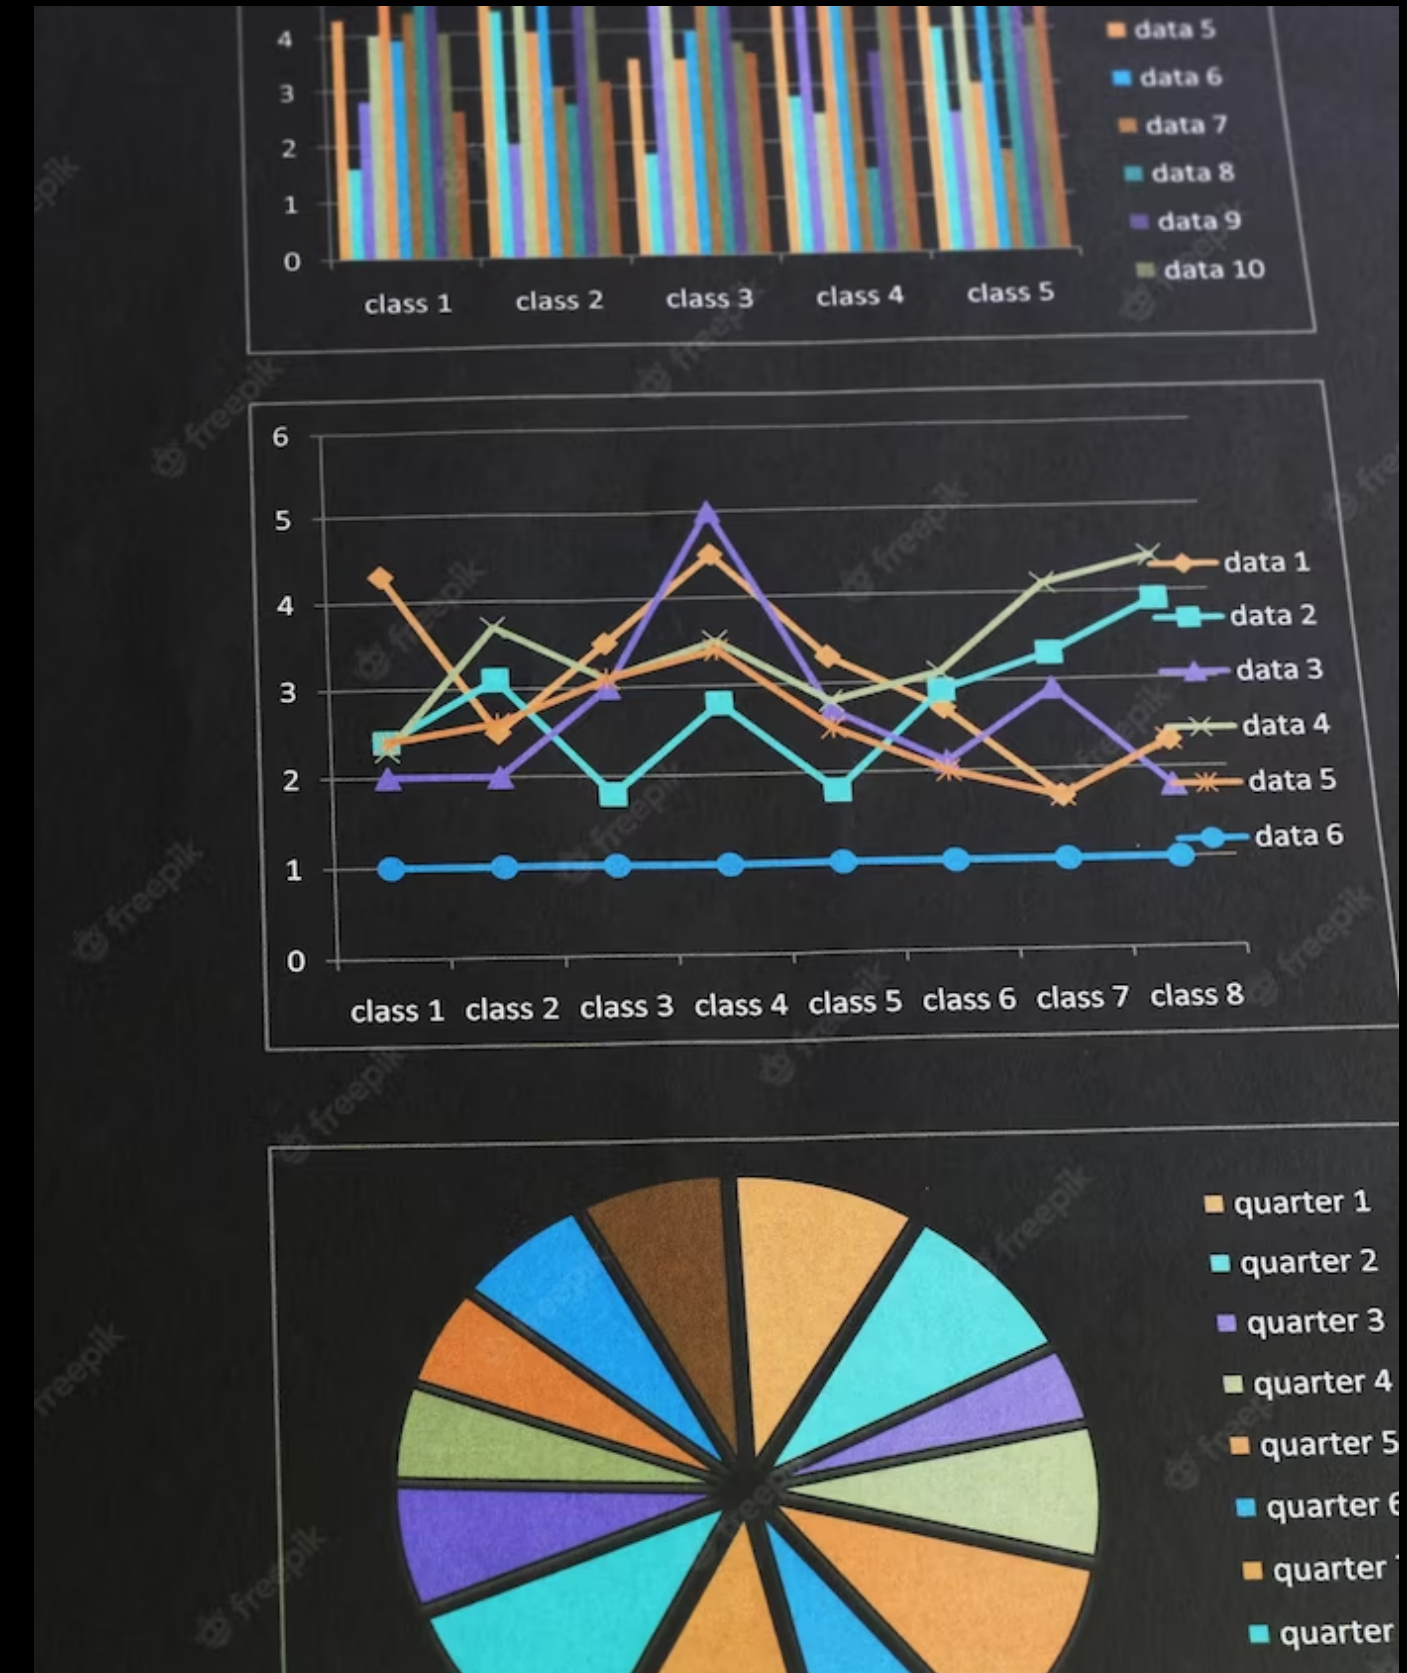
4
3
2
1
0
class 1 class 2 class 3 class 4 class 5

data 5
data 6
data 7
data 8
data 9
data 10

6
5
4
3
2
1
0
class 1 class 2 class 3 class 4 class 5 class 6 class 7 class 8

data 1
data 2
data 3
data 4
data 5
data 6

quarter 1
quarter 2
quarter 3
quarter 4
quarter 5
quarter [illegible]
quarter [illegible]
quarter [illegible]

freepik